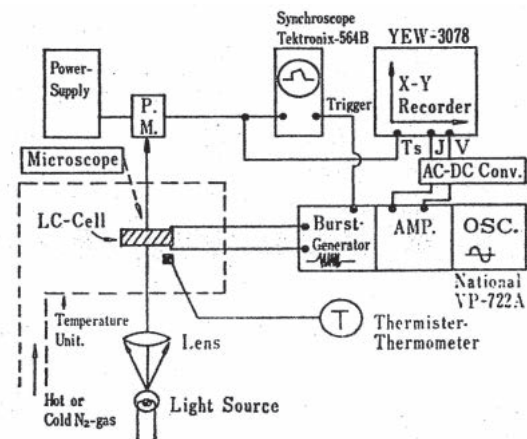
Synchroscope
Tektronix-564B

YEW-3078

Power-Supply

P. M.

Trigger

X-Y Recorder

Ts J V

Microscope

AC-DC Conv.

LC-Cell

Burst-Generator

AMP.

OSC.

National VP-722A

Temperature Unit.

T

Thermister-Thermometer

Lens

Hot or Cold $N_2$-gas

Light Source